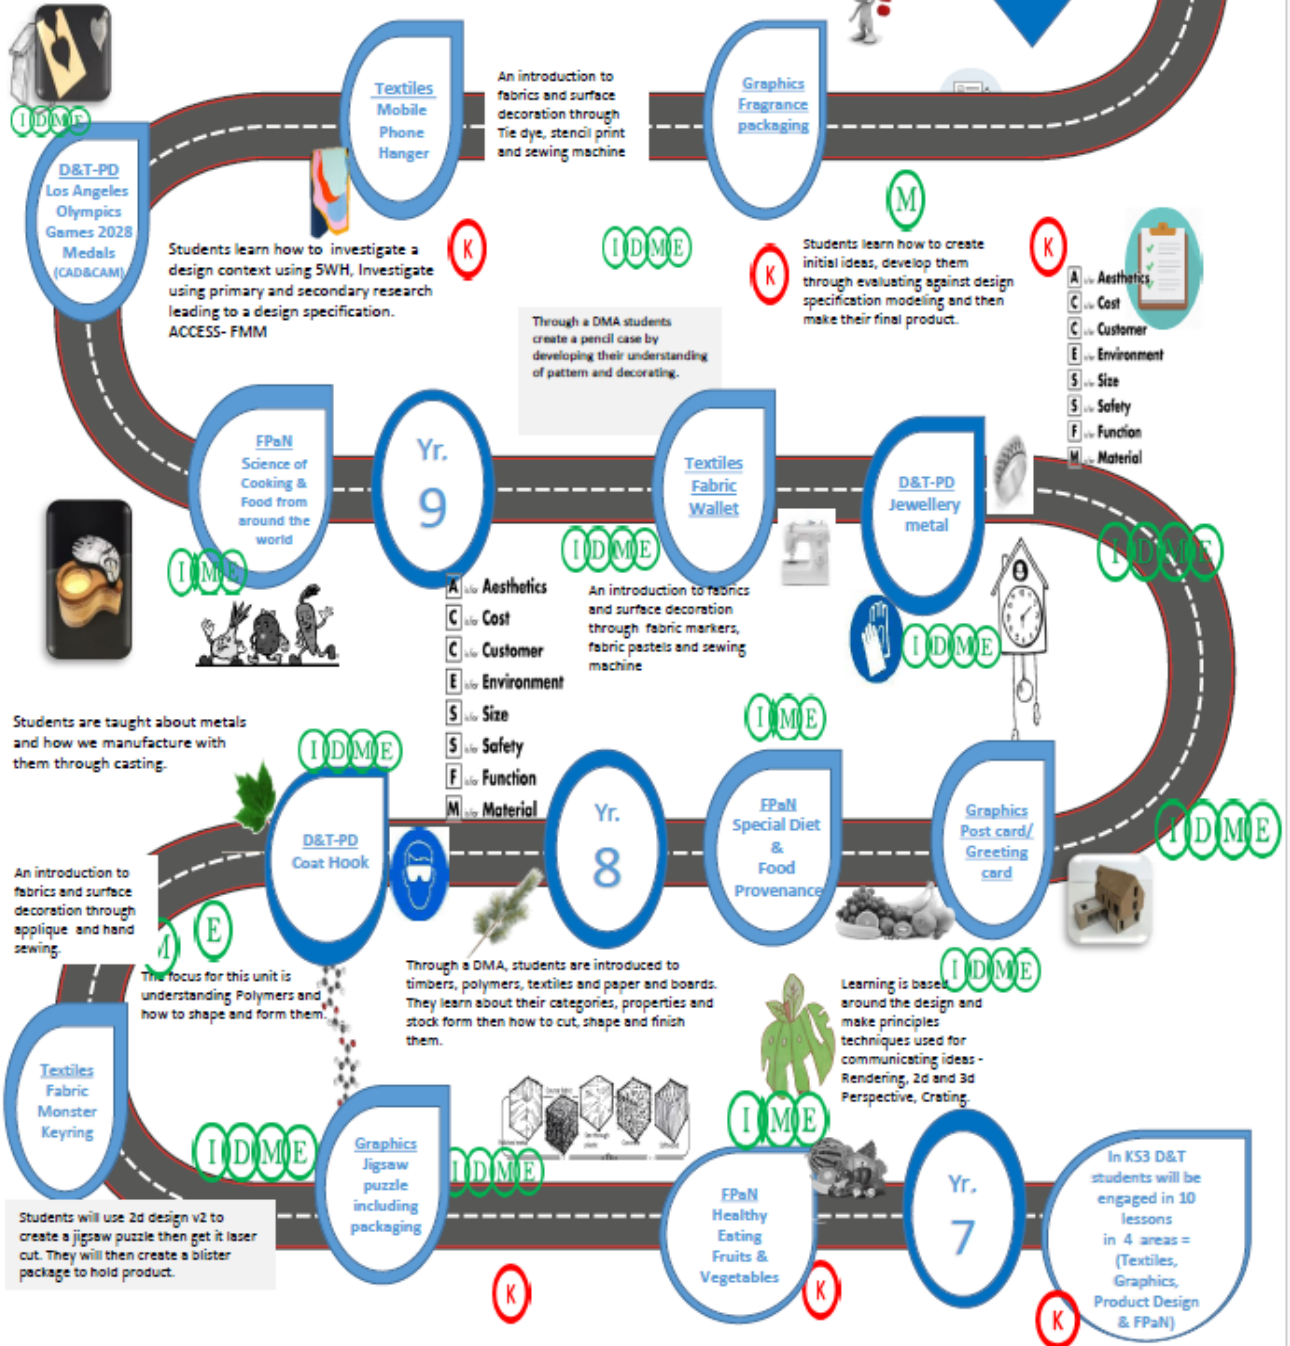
IDME

D&T-PD
Los Angeles
Olympics
Games 2028
Medals
(CAD&CAM)

Textiles
Mobile
Phone
Hanger

An introduction to fabrics and surface decoration through Tie dye, stencil print and sewing machine

Graphics
Fragrance
packaging

M

Students learn how to investigate a design context using 5WH, Investigate using primary and secondary research leading to a design specification. ACCESS- FMM

K

IDME

K

Students learn how to create initial ideas, develop them through evaluating against design specification modeling and then make their final product.

K

A Aesthetics
C Cost
C Customer
E Environment
S Size
S Safety
F Function
M Material

Through a DMA students create a pencil case by developing their understanding of pattern and decorating.

FPaN
Science of
Cooking &
Food from
around the
world

Yr.
9

Textiles
Fabric
Wallet

D&T-PD
Jewellery
metal

IDME

IME

IDME

A Aesthetics
C Cost
C Customer
E Environment
S Size
S Safety
F Function
M Material

An introduction to fabrics and surface decoration through fabric markers, fabric pastels and sewing machine

IDME

IME

Students are taught about metals and how we manufacture with them through casting.

IDME

D&T-PD
Coat Hook

Yr.
8

FPaN
Special Diet
&
Food
Provenance

Graphics
Post card/
Greeting
card

IDME

An introduction to fabrics and surface decoration through applique and hand sewing.

M E

The focus for this unit is understanding Polymers and how to shape and form them.

Through a DMA, students are introduced to timbers, polymers, textiles and paper and boards. They learn about their categories, properties and stock form then how to cut, shape and finish them.

Learning is based around the design and make principles techniques used for communicating ideas - Rendering, 2d and 3d Perspective, Crating.

IDME

Textiles
Fabric
Monster
Keyring

IDME

Graphics
Jigsaw
puzzle
including
packaging

IDME

IME

FPaN
Healthy
Eating
Fruits &
Vegetables

Yr.
7

In KS3 D&T students will be engaged in 10 lessons in 4 areas = (Textiles, Graphics, Product Design & FPaN)

Students will use 2d design v2 to create a jigsaw puzzle then get it laser cut. They will then create a blister package to hold product.

K

K

K